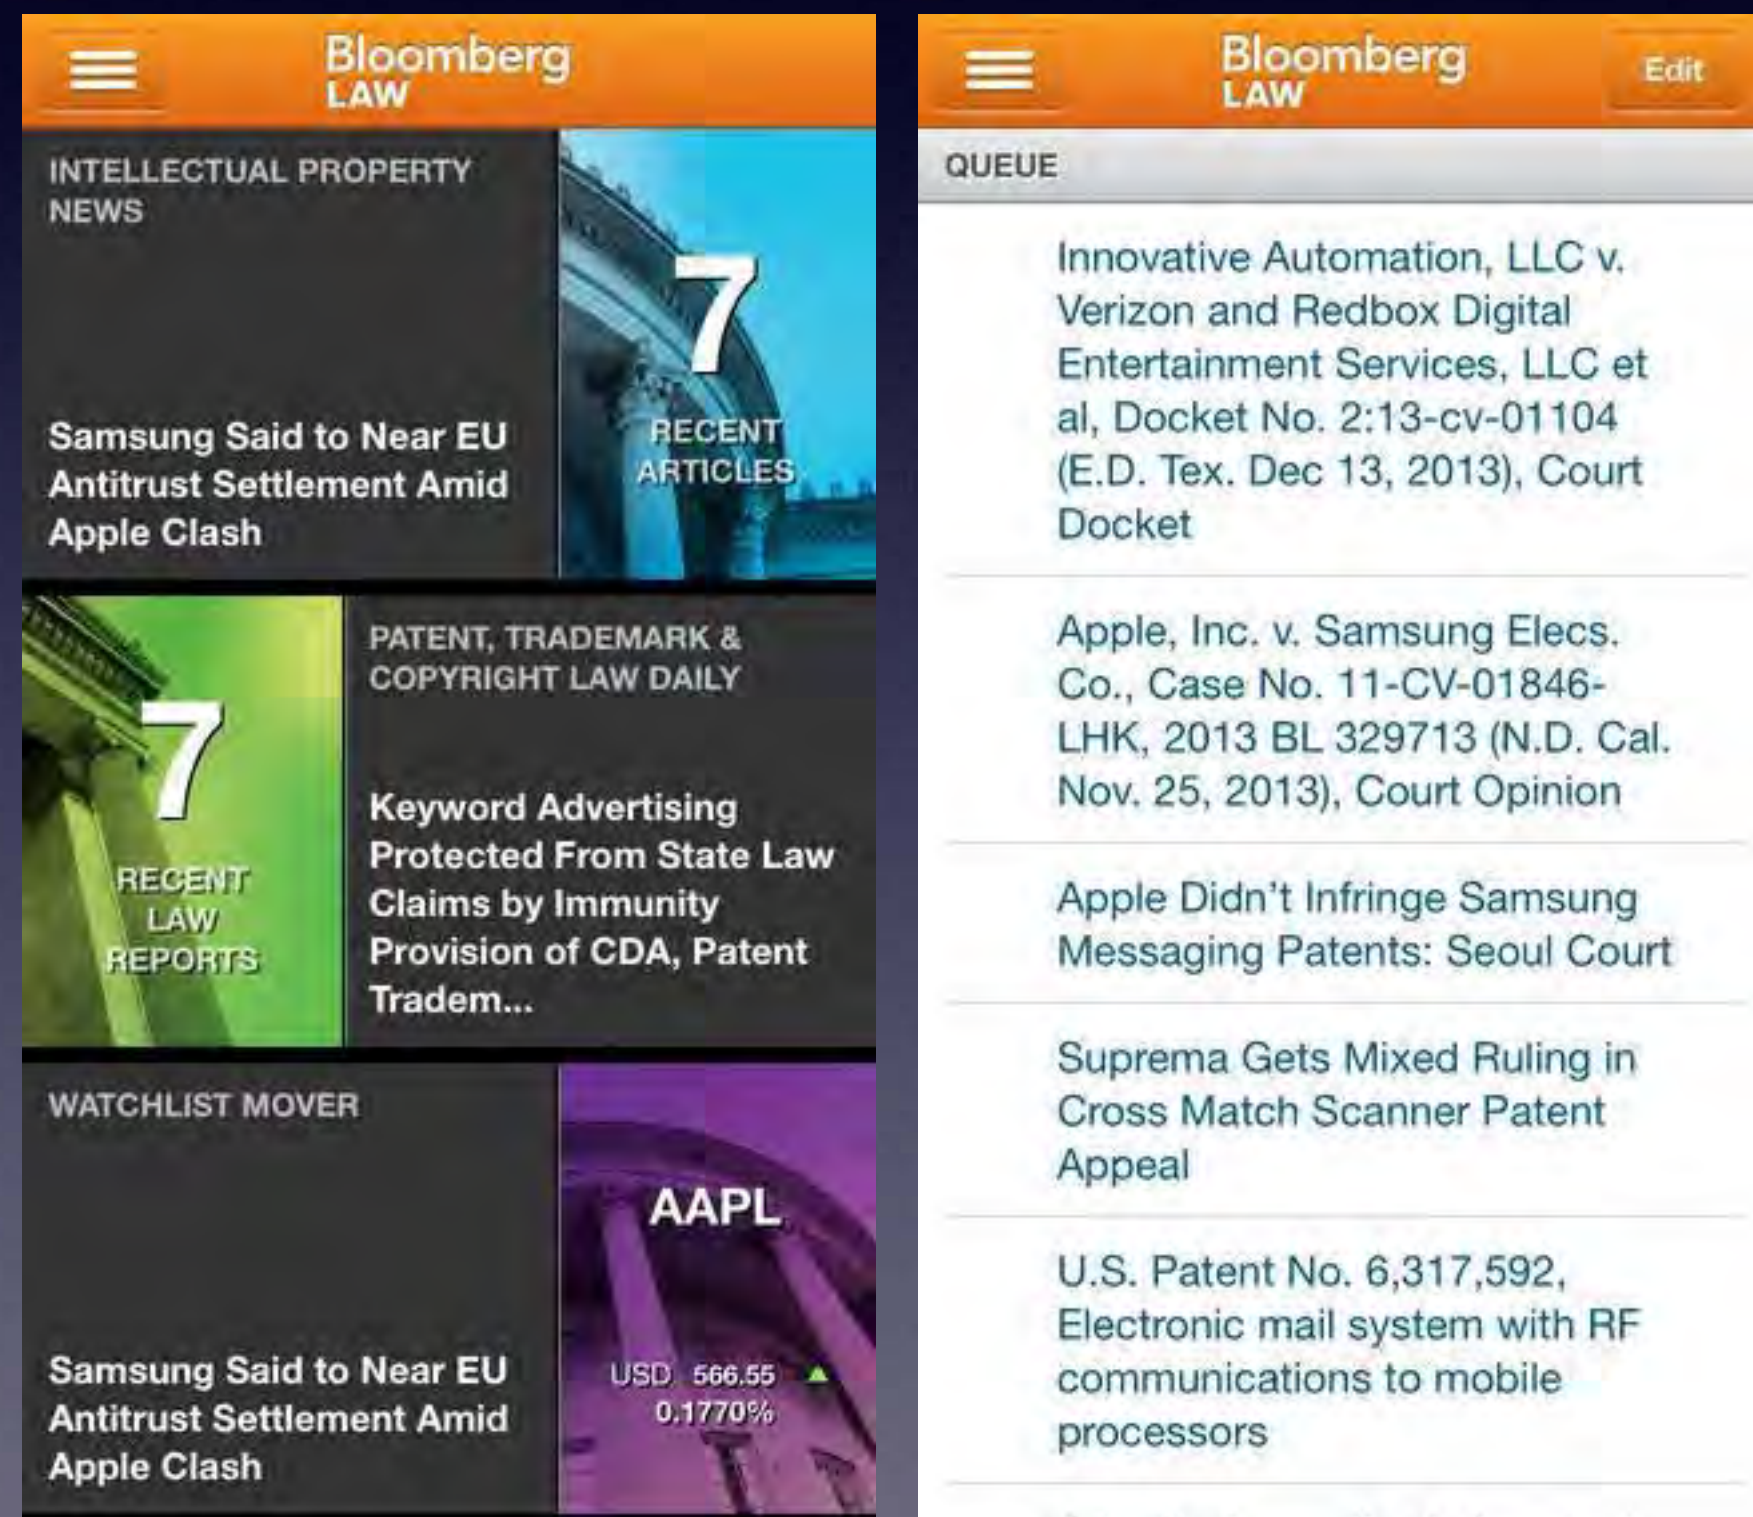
Bloomberg LAW

INTELLECTUAL PROPERTY NEWS

Samsung Said to Near EU Antitrust Settlement Amid Apple Clash

7 RECENT ARTICLES

7 RECENT LAW REPORTS

PATENT, TRADEMARK & COPYRIGHT LAW DAILY

Keyword Advertising Protected From State Law Claims by Immunity Provision of CDA, Patent Tradem...

WATCHLIST MOVER

Samsung Said to Near EU Antitrust Settlement Amid Apple Clash

AAPL

USD 566.55 ▲ 0.1770%

Bloomberg LAW

Edit

QUEUE

Innovative Automation, LLC v. Verizon and Redbox Digital Entertainment Services, LLC et al, Docket No. 2:13-cv-01104 (E.D. Tex. Dec 13, 2013), Court Docket

Apple, Inc. v. Samsung Elecs. Co., Case No. 11-CV-01846-LHK, 2013 BL 329713 (N.D. Cal. Nov. 25, 2013), Court Opinion

Apple Didn't Infringe Samsung Messaging Patents: Seoul Court

Suprema Gets Mixed Ruling in Cross Match Scanner Patent Appeal

U.S. Patent No. 6,317,592, Electronic mail system with RF communications to mobile processors